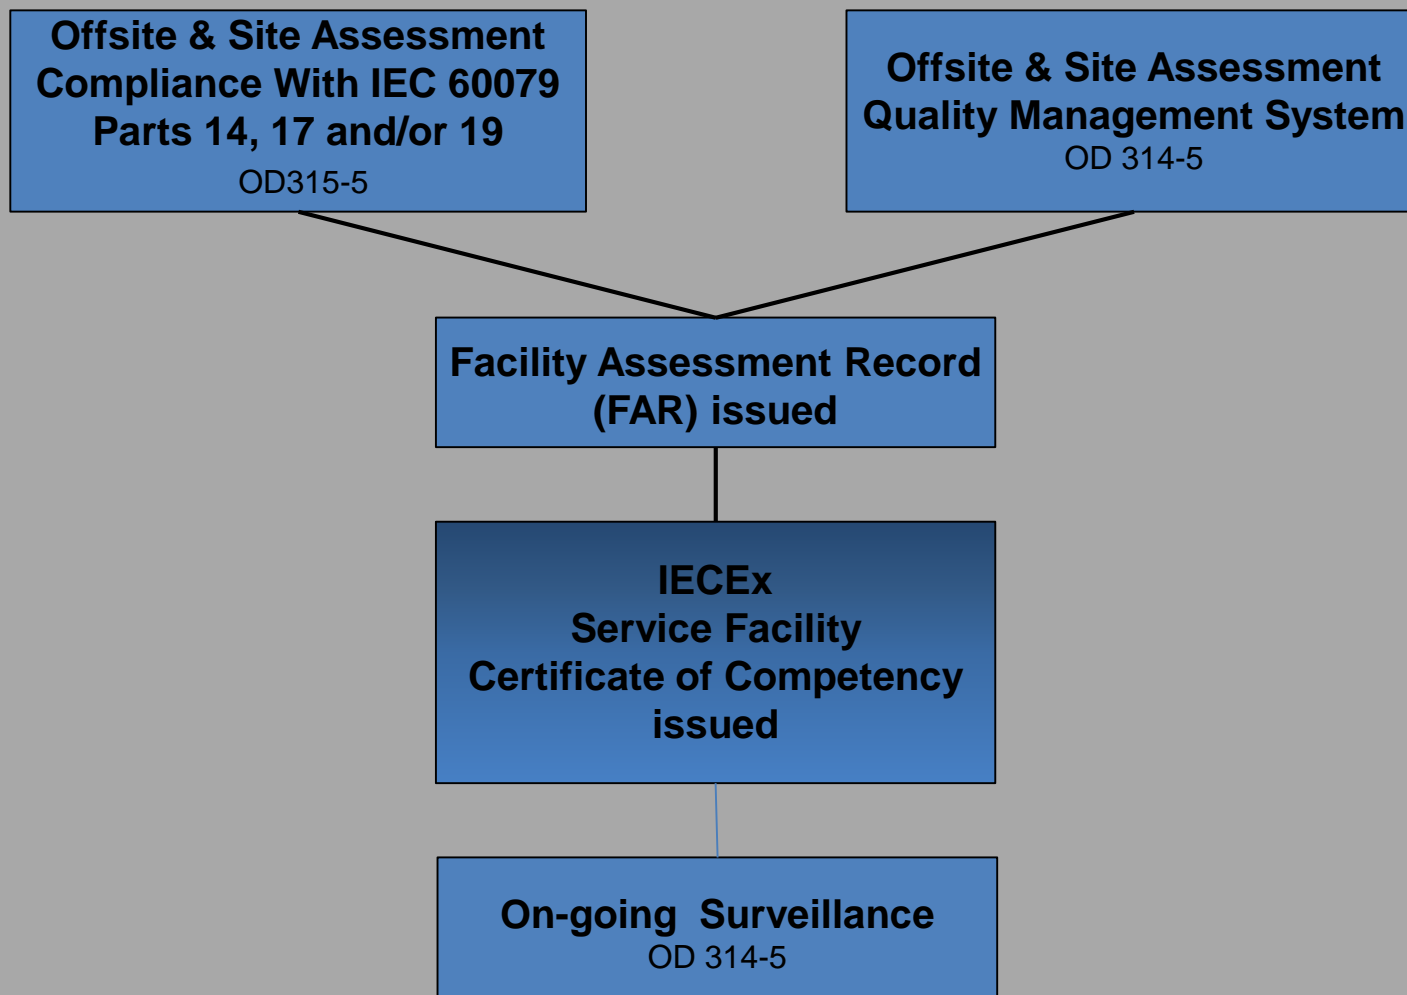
Offsite & Site Assessment
Compliance With IEC 60079
Parts 14, 17 and/or 19
OD315-5

Offsite & Site Assessment
Quality Management System
OD 314-5

Facility Assessment Record
(FAR) issued

IECEx
Service Facility
Certificate of Competency
issued

On-going Surveillance
OD 314-5